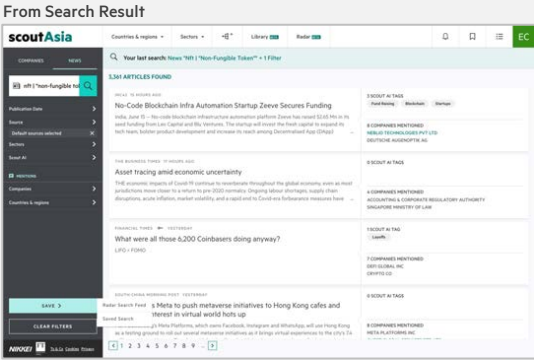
From Search Result

scoutAsia

Countries & regions
Sectors
Library
Radar

EC

COMPANIES
NEWS

nft | "non-fungible tol

Publication Date
Source
Default sources selected
Sectors
Scout AI

MENTIONS
Companies
Countries & regions

SAVE >
CLEAR FILTERS

Radar Search Feed
Saved Search

NIKKEI

Your last search: News "Nft | "Non-Fungible Token"" + 1 Filter

3,361 ARTICLES FOUND

INC42 15 HOURS AGO
No-Code Blockchain Infra Automation Startup Zeeve Secures Funding
India, June 15 — No-code blockchain infrastructure automation platform Zeeve has raised $2.65 Mn in its seed funding from Leo Capital and Blu Ventures. The startup will invest the fresh capital to expand its tech team, bolster product development and increase its reach among Decentralised App (DApp)

3 SCOUT AI TAGS
Fund Raising
Blockchain
Startups
2 COMPANIES MENTIONED
NEBLIO TECHNOLOGIES PVT LTD
DEUTSCHE AUSGENOPTIK AG

THE BUSINESS TIMES 17 HOURS AGO
Asset tracing amid economic uncertainty
THE economic impacts of Covid-19 continue to reverberate throughout the global economy, even as most jurisdictions move closer to a return to pre-2020 normalcy. Ongoing labour shortages, supply chain disruptions, asset inflation, market volatility, and a rapid end to Covid-era forbearance measures have

6 COMPANIES MENTIONED
ACCOUNTING & CORPORATE REGULATORY AUTHORITY
SINGAPORE MINISTRY OF LAW

FINANCIAL TIMES YESTERDAY
What were all those 6,200 Coinbasers doing anyway?
LIFO + FOMO

1 SCOUT AI TAGS
Layoffs
7 COMPANIES MENTIONED
DEFI GLOBAL INC
CRYPTO CO

SOUTH CHINA MORNING POST YESTERDAY
s Meta to push metaverse initiatives to Hong Kong cafes and
nterest in virtual world hots up
s Meta Platforms, which owns Facebook, Instagram and WhatsApp, will use Hong
a testing ground to roll out several metaverse initiatives as it brings virtual experiences to the city's

8 COMPANIES MENTIONED
META PLATFORMS INC

< 1 2 3 4 5 6 7 8 9 ... >